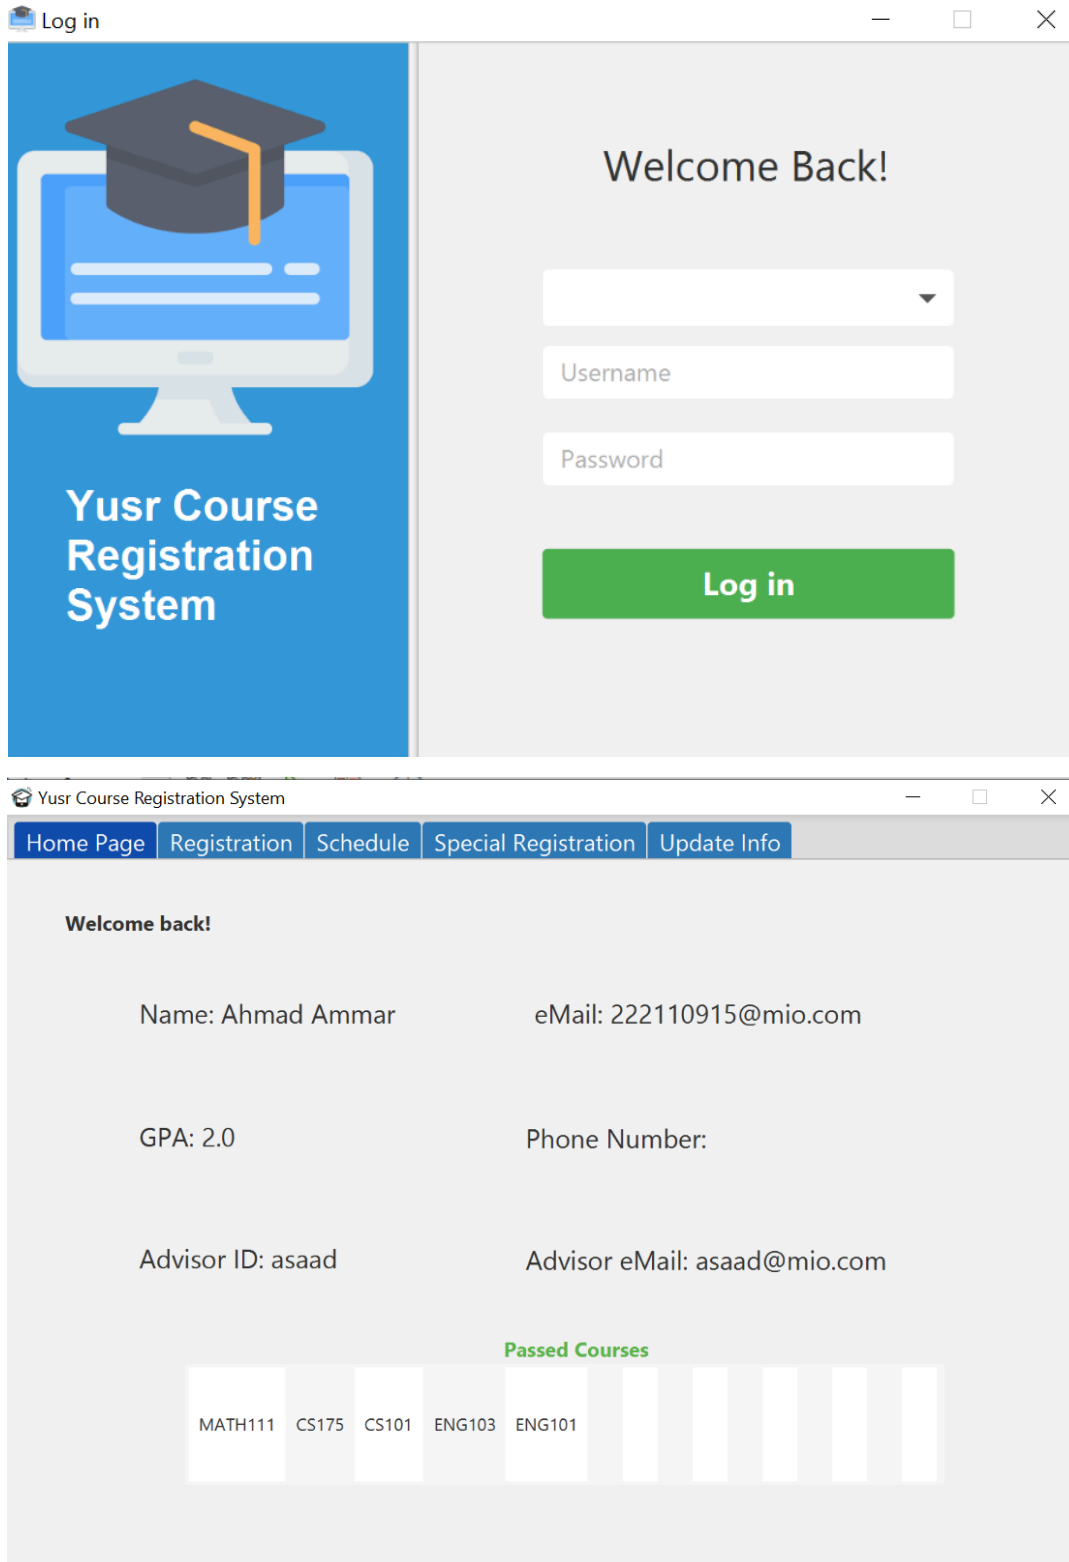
Log in

Yusr Course Registration System

Welcome Back!

Username

Password

Log in

Yusr Course Registration System

Home Page | Registration | Schedule | Special Registration | Update Info

Welcome back!

Name: Ahmad Ammar

eMail: 222110915@mio.com

GPA: 2.0

Phone Number:

Advisor ID: asaad

Advisor eMail: asaad@mio.com

Passed Courses

| MATH111 | CS175 | CS101 | ENG103 | ENG101 | | | | | | |
|---|---|---|---|---|---|---|---|---|---|---|